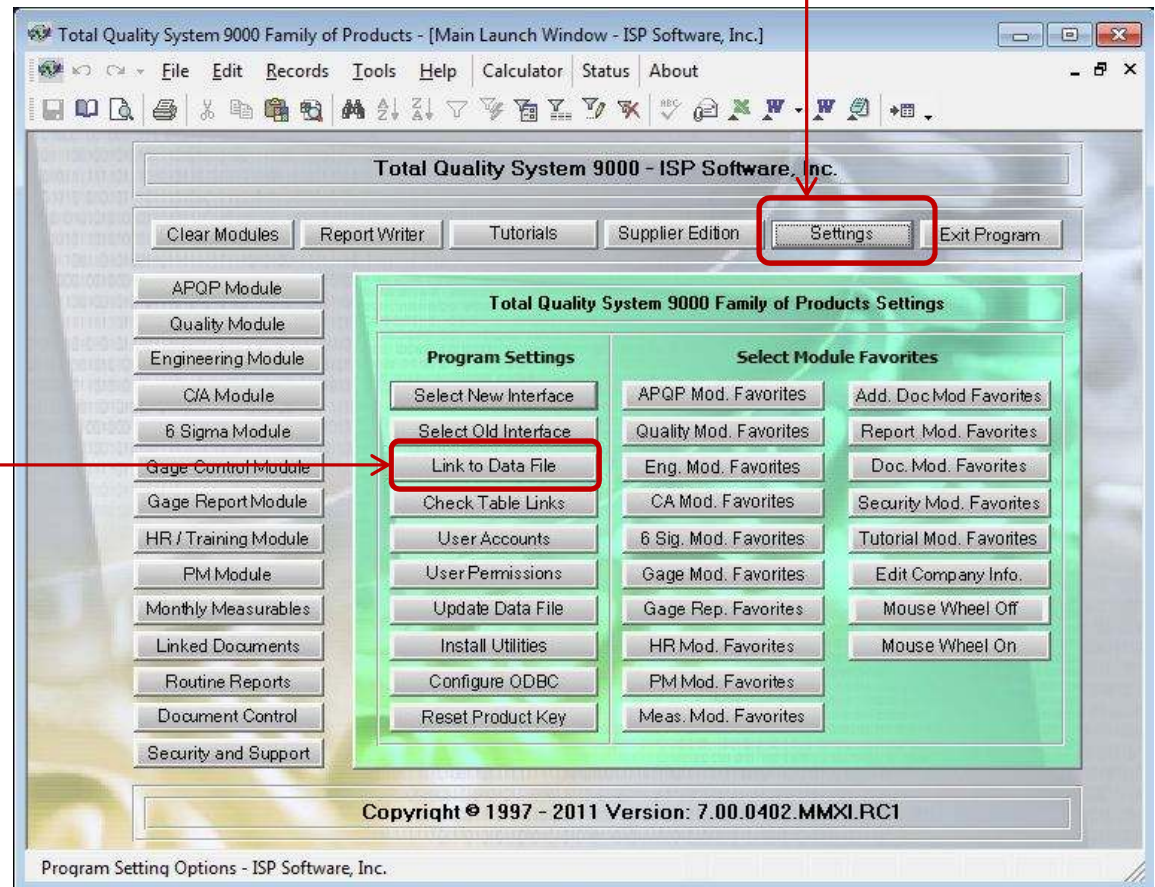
Total Quality System 9000 Family of Products - [Main Launch Window - ISP Software, Inc.]

File Edit Records Tools Help Calculator Status About

Total Quality System 9000 - ISP Software, Inc.

Clear Modules Report Writer Tutorials Supplier Edition Settings Exit Program

APQP Module
Quality Module
Engineering Module
C/A Module
6 Sigma Module
Gage Control Module
Gage Report Module
HR / Training Module
PM Module
Monthly Measurables
Linked Documents
Routine Reports
Document Control
Security and Support

Total Quality System 9000 Family of Products Settings

Program Settings
Select New Interface
Select Old Interface
Link to Data File
Check Table Links
User Accounts
User Permissions
Update Data File
Install Utilities
Configure ODBC
Reset Product Key

Select Module Favorites
APQP Mod. Favorites
Quality Mod. Favorites
Eng. Mod. Favorites
CA Mod. Favorites
6 Sig. Mod. Favorites
Gage Mod. Favorites
Gage Rep. Favorites
HR Mod. Favorites
PM Mod. Favorites
Meas. Mod. Favorites
Add. Doc Mod Favorites
Report Mod. Favorites
Doc. Mod. Favorites
Security Mod. Favorites
Tutorial Mod. Favorites
Edit Company Info.
Mouse Wheel Off
Mouse Wheel On

Copyright © 1997 - 2011 Version: 7.00.0402.MMXI.RC1

Program Setting Options - ISP Software, Inc.